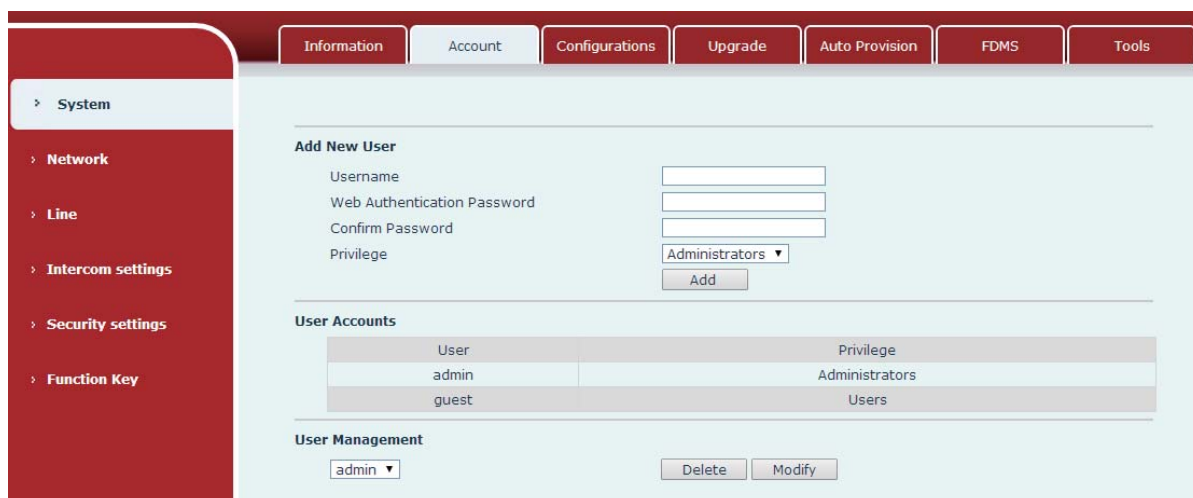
Information | Account | Configurations | Upgrade | Auto Provision | FDMS | Tools

› System

› Network

› Line

› Intercom settings

› Security settings

› Function Key

Add New User

Username

Web Authentication Password

Confirm Password

Privilege

Administrators ▼

Add

User Accounts

| User | Privilege |
|---|---|
| admin | Administrators |
| guest | Users |

User Management

admin ▼

Delete

Modify